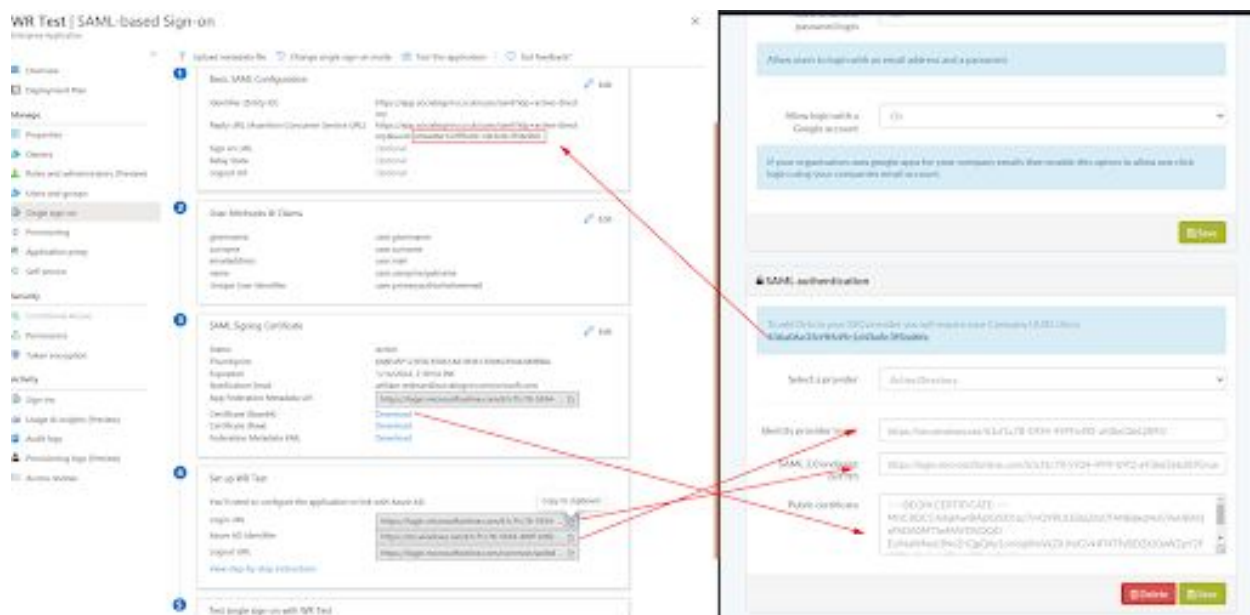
WR Test | SAML-based Sign-on
Enterprise Application

Upload metadata file | Change single sign-on mode | Test this application | Got feedback?

Overview
Deployment Plan
Manage
Properties
Owners
Roles and administrators (Preview)
Users and groups
Single sign-on
Provisioning
Application proxy
Self-service
Security
Conditional Access
Permissions
Token encryption
Activity
Sign-ins
Usage & insights (Preview)
Audit logs
Provisioning logs (Preview)
Access reviews

1 Basic SAML Configuration
Edit
Identifier (Entity ID) https://app.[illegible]
Reply URL (Assertion Consumer Service URL) https://app.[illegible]
Sign on URL Optional
Relay State Optional
Logout Url Optional

2 User Attributes & Claims
Edit
givenname user.givenname
surname user.surname
emailaddress user.mail
name user.userprincipalname
Unique User Identifier user.userprincipalname

3 SAML Signing Certificate
Edit
Status Active
Thumbprint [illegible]
Expiration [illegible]
Notification Email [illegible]
App Federation Metadata Url https://login.microsoftonline.com/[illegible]
Certificate (Base64) Download
Certificate (Raw) Download
Federation Metadata XML Download

4 Set up WR Test
You'll need to configure the application to link with Azure AD.
Copy to clipboard
Login URL https://login.microsoftonline.com/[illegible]
Azure AD Identifier https://sts.windows.net/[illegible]
Logout URL https://login.microsoftonline.com/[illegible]
View step-by-step Instructions

5 Test single sign-on with WR Test

password login
Allows users to login with an email address and a password.
Allow login with a Google account
On
If your organisation uses google apps for your company emails then enable this option to allow one click login using your companies email account.
Save

SAML authentication
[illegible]
Select a provider Active Directory
Identity provider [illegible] https://sts.windows.net/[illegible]
SAML 2.0 endpoint (HTTP) https://login.microsoftonline.com/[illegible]
Public certificate -----BEGIN CERTIFICATE----- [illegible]
Delete Save